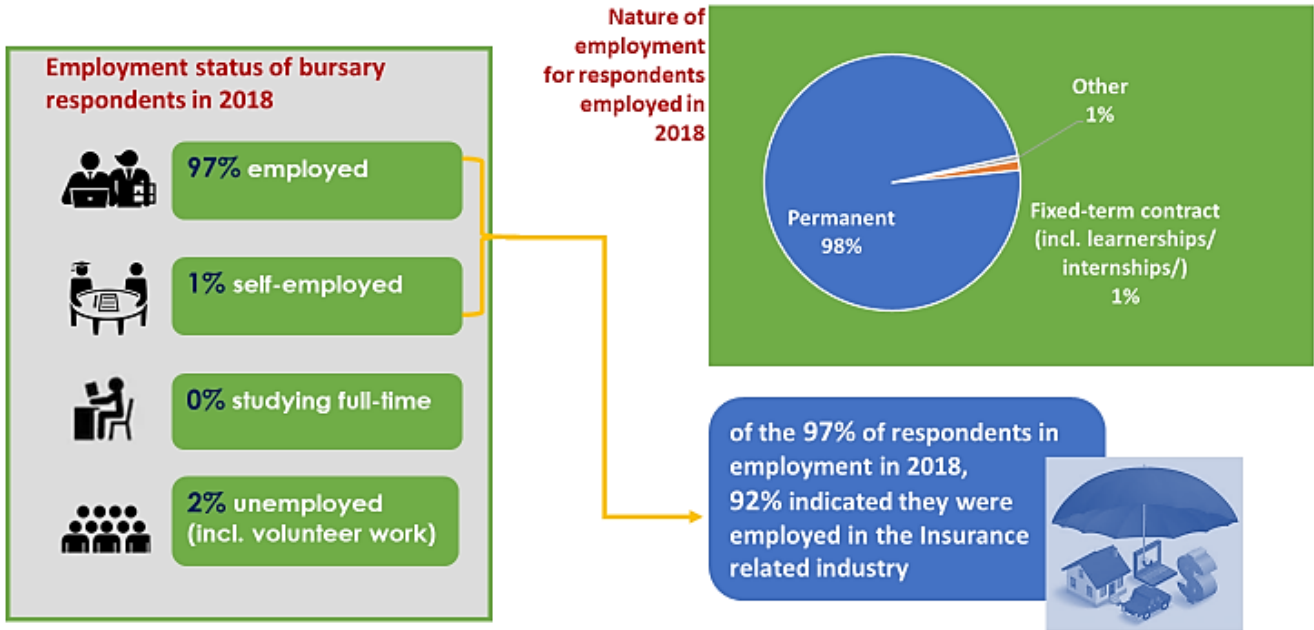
Employment status of bursary respondents in 2018

97% employed

1% self-employed

0% studying full-time

2% unemployed (incl. volunteer work)

Nature of employment for respondents employed in 2018

Other 1%

Permanent 98%

Fixed-term contract (incl. learnerships/ internships/) 1%

of the 97% of respondents in employment in 2018, 92% indicated they were employed in the Insurance related industry